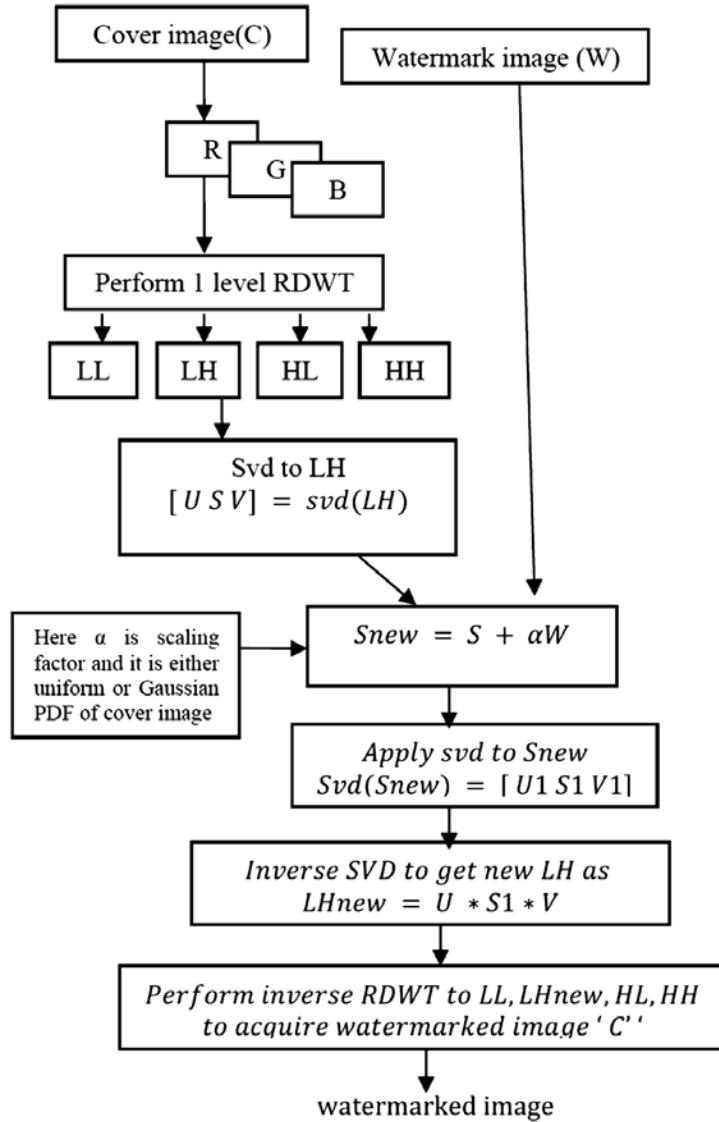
Cover image(C)

Watermark image (W)

R

G

B

Perform 1 level RDWT

LL

LH

HL

HH

Svd to LH
$[U\ S\ V] = svd(LH)$

Here α is scaling factor and it is either uniform or Gaussian PDF of cover image

$Snew = S + \alpha W$

$Apply\ svd\ to\ Snew$
$Svd(Snew) = [U1\ S1\ V1]$

$Inverse\ SVD\ to\ get\ new\ LH\ as$
$LHnew = U * S1 * V$

$Perform\ inverse\ RDWT\ to\ LL, LHnew, HL, HH$
$to\ acquire\ watermarked\ image\ 'C''$

watermarked image